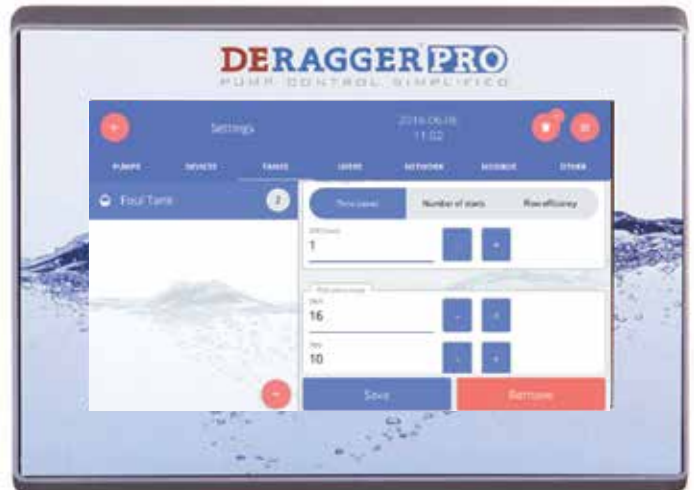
DERAGGER PRO
PUMP CONTROL SIMPLIFIED

Settings

2016-06-08
11:02

PUMPS DEVICES TANKS USERS NETWORK MODBUS OTHER

Foul Tank 2

Time based Number of starts Flow efficiency

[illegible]
1

- +

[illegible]

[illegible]
16

- +

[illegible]
10

- +

Save Remove